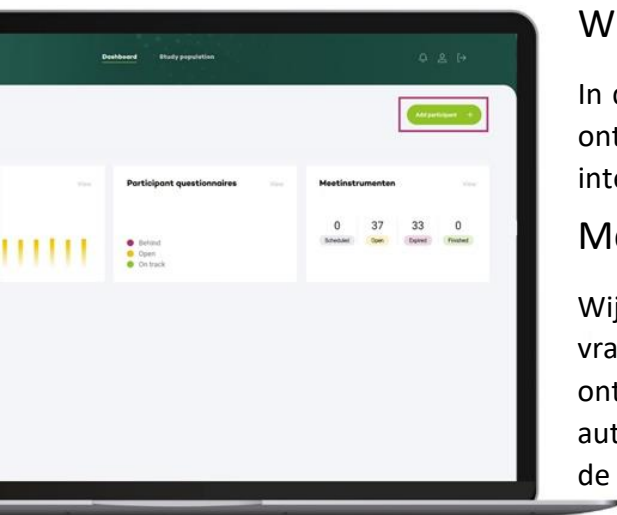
Dashboard Study population

Add participant +

View

Participant questionnaires View

Behind
Open
On track

Meetinstrumenten View

| 0 | 37 | 33 | 0 |
|---|---|---|---|
| Scheduled | Open | Expired | Finished |

W

In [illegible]
ont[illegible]
int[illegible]

M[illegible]

Wij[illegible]
vra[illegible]
ont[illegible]
aut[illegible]
de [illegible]